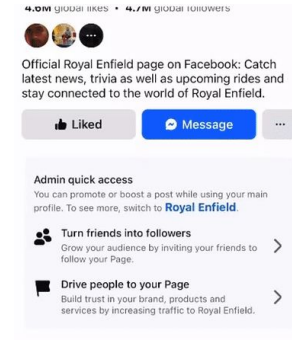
4.6M global likes • 4.7M global followers

Official Royal Enfield page on Facebook: Catch latest news, trivia as well as upcoming rides and stay connected to the world of Royal Enfield.

Liked

Message

...

Admin quick access

You can promote or boost a post while using your main profile. To see more, switch to Royal Enfield.

Turn friends into followers

Grow your audience by inviting your friends to follow your Page.

Drive people to your Page

Build trust in your brand, products and services by increasing traffic to Royal Enfield.